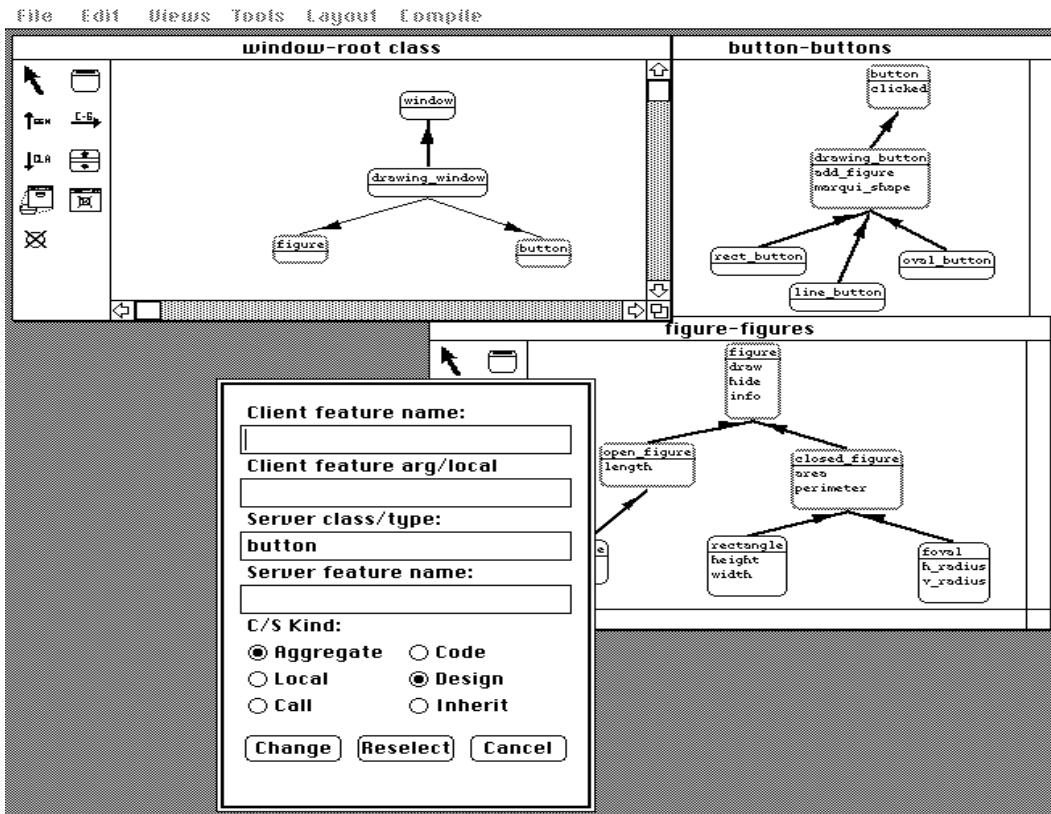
File Edit Views Tools Layout Compile

window-root class

C-S

window

drawing_window

figure

button

button-buttons

button
clicked

drawing_button
add_figure
marqui_shape

rect_button

oval_button

line_button

figure-figures

figure
draw
hide
info

open_figure
length

closed_figure
area
perimeter

e

rectangle
height
width

foval
h_radius
v_radius

Client feature name:

Client feature arg/local

Server class/type:

button

Server feature name:

C/S Kind:

Aggregate
Code
Local
Design
Call
Inherit

Change
Reselect
Cancel